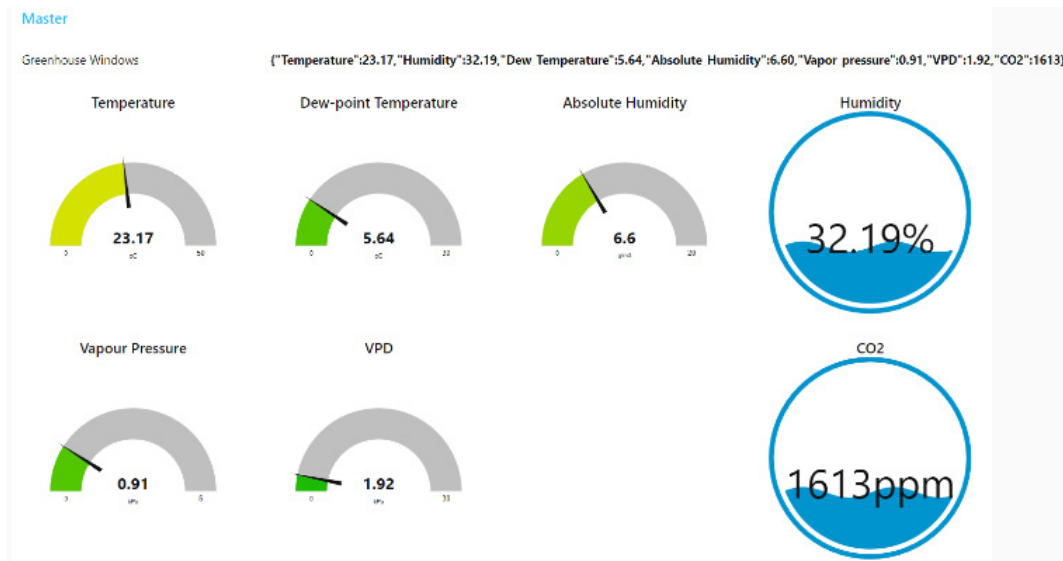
Master

Greenhouse Windows

{"Temperature":23.17,"Humidity":32.19,"Dew Temperature":5.64,"Absolute Humidity":6.60,"Vapor pressure":0.91,"VPD":1.92,"CO2":1613}

Temperature

23.17

0 oC 50

Dew-point Temperature

5.64

0 oC 30

Absolute Humidity

6.6

0 g/m3 20

Humidity

32.19%

Vapour Pressure

0.91

0 kPa 5

VPD

1.92

0 kPa 30

CO2

1613ppm